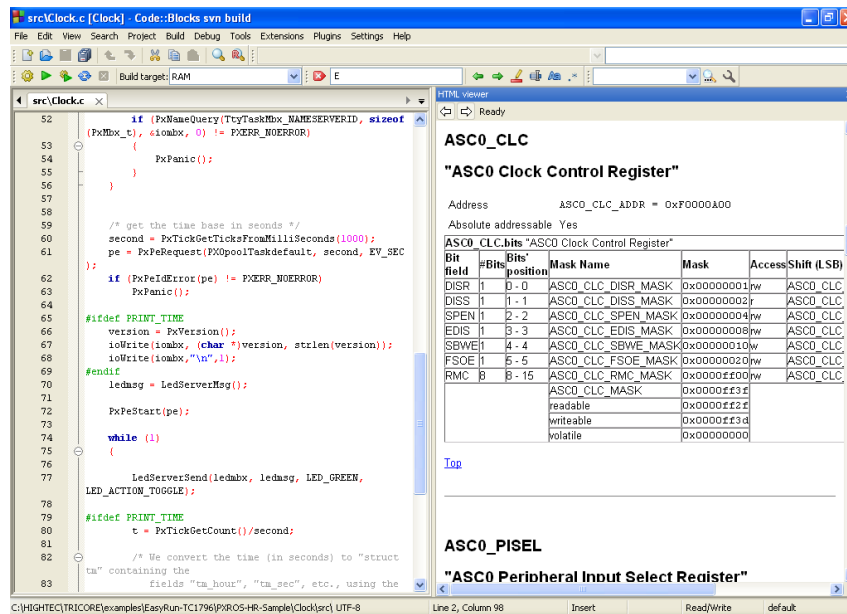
src\Clock.c [Clock] - Code::Blocks svn build

File Edit View Search Project Build Debug Tools Extensions Plugins Settings Help

Build target: RAM

E

src\Clock.c

HTML viewer

Ready

52 if (PxNameQuery(TtyTaskMbx_NAMESERVERID, sizeof(PxMbx_t), &iombx, 0) != PXERR_NOERROR)
53 {
54 PxPanic();
55 }
56 }
57
58
59 /* get the time base in seonds */
60 second = PxTickGetTicksFromMilliSeconds(1000);
61 pe = PxPeRequest(PXOpoolTaskdefault, second, EV_SEC);
62 if (PxPeIdError(pe) != PXERR_NOERROR)
63 PxPanic();
64
65 #ifdef PRINT_TIME
66 version = PxVersion();
67 ioWrite(iombx, (char *)version, strlen(version));
68 ioWrite(iombx,"\n",1);
69 #endif
70 ledmsg = LedServerMsg();
71
72 PxPeStart(pe);
73
74 while (1)
75 {
76
77 LedServerSend(ledmbx, ledmsg, LED_GREEN, LED_ACTION_TOGGLE);
78
79 #ifdef PRINT_TIME
80 t = PxTickGetCount()/second;
81
82 /* We convert the time (in seconds) to "struct tm" containing the
83 fields "tm_hour", "tm_sec", etc., using the

ASC0_CLC

"ASC0 Clock Control Register"

Address ASC0_CLC_ADDR = 0xF0000A00

Absolute addressable Yes

ASC0_CLC.bits "ASC0 Clock Control Register"

| Bit field | #Bits | Bits' position | Mask Name | Mask | Access | Shift (LSB) |
|---|---|---|---|---|---|---|
| DISR | 1 | 0 - 0 | ASC0_CLC_DISR_MASK | 0x00000001 | rw | ASC0_CLC_ |
| DISS | 1 | 1 - 1 | ASC0_CLC_DISS_MASK | 0x00000002 | r | ASC0_CLC_ |
| SPEN | 1 | 2 - 2 | ASC0_CLC_SPEN_MASK | 0x00000004 | rw | ASC0_CLC_ |
| EDIS | 1 | 3 - 3 | ASC0_CLC_EDIS_MASK | 0x00000008 | rw | ASC0_CLC_ |
| SBWE | 1 | 4 - 4 | ASC0_CLC_SBWE_MASK | 0x00000010 | w | ASC0_CLC_ |
| FSOE | 1 | 5 - 5 | ASC0_CLC_FSOE_MASK | 0x00000020 | rw | ASC0_CLC_ |
| RMC | 8 | 8 - 15 | ASC0_CLC_RMC_MASK | 0x0000ff00 | rw | ASC0_CLC_ |
| | | | ASC0_CLC_MASK | 0x0000ff3f | | |
| | | | readable | 0x0000ff2f | | |
| | | | writeable | 0x0000ff3d | | |
| | | | volatile | 0x00000000 | | |

Top

ASC0_PISEL

"ASC0 Peripheral Input Select Register"

C:\HIGHTEC\TRICORE\examples\EasyRun-TC1796\PXROS-HR-Sample\Clock\src\ UTF-8 Line 2, Column 98 Insert Read/Write default